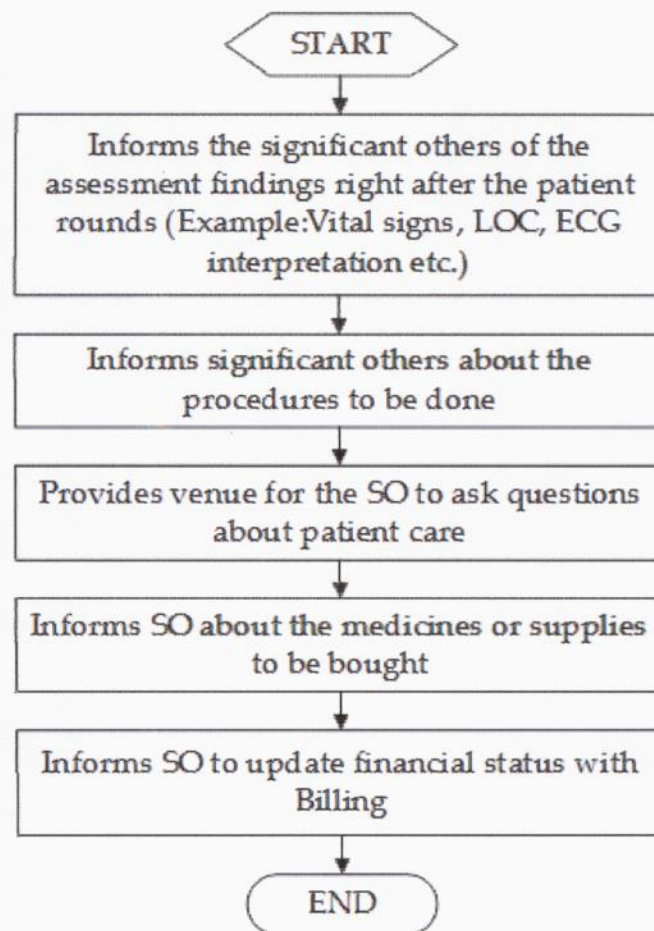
START

Informs the significant others of the assessment findings right after the patient rounds (Example:Vital signs, LOC, ECG interpretation etc.)

Informs significant others about the procedures to be done

Provides venue for the SO to ask questions about patient care

Informs SO about the medicines or supplies to be bought

Informs SO to update financial status with Billing

END